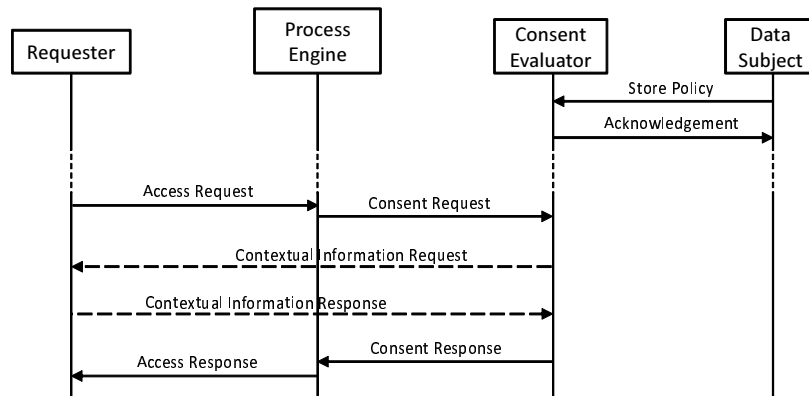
Requester

Process Engine

Consent Evaluator

Data Subject

Store Policy

Acknowledgement

Access Request

Consent Request

Contextual Information Request

Contextual Information Response

Consent Response

Access Response